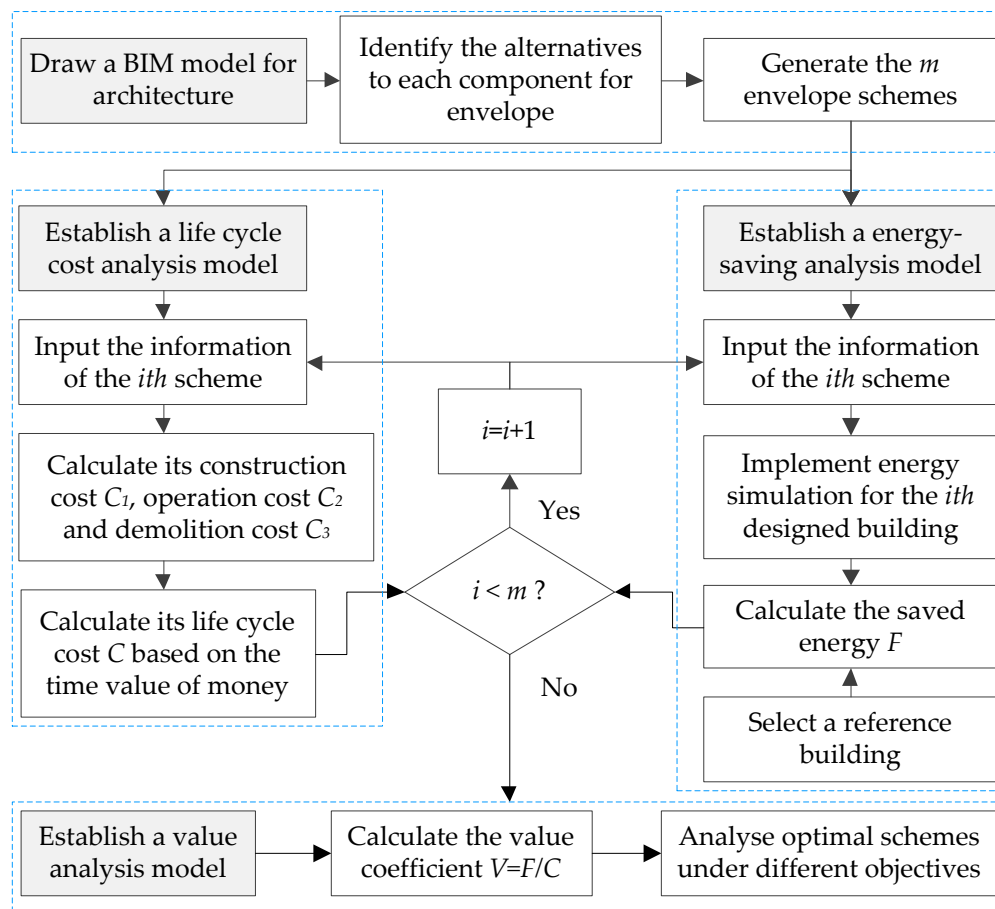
Draw a BIM model for architecture

Identify the alternatives to each component for envelope

Generate the $m$ envelope schemes

Establish a life cycle cost analysis model

Input the information of the $ith$ scheme

Calculate its construction cost $C_1$, operation cost $C_2$ and demolition cost $C_3$

Calculate its life cycle cost $C$ based on the time value of money

$i=i+1$

Yes

$i < m$ ?

No

Establish a energy-saving analysis model

Input the information of the $ith$ scheme

Implement energy simulation for the $ith$ designed building

Calculate the saved energy $F$

Select a reference building

Establish a value analysis model

Calculate the value coefficient $V=F/C$

Analyse optimal schemes under different objectives